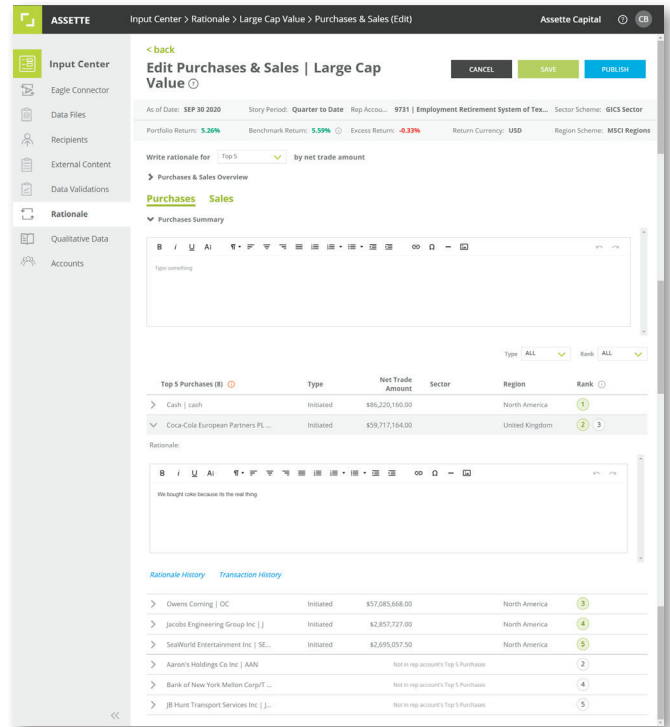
ASSETTE

Input Center > Rationale > Large Cap Value > Purchases & Sales (Edit)

Assette Capital ? CB

Input Center
Eagle Connector
Data Files
Recipients
External Content
Data Validations
Rationale
Qualitative Data
Accounts

< back

Edit Purchases & Sales | Large Cap Value ?

CANCEL SAVE PUBLISH

As of Date: SEP 30 2020 Story Period: Quarter to Date Rep Accou... 9731 | Employment Retirement System of Tex... Sector Scheme: GICS Sector

Portfolio Return: 5.26% Benchmark Return: 5.59% Excess Return: -0.33% Return Currency: USD Region Scheme: MSCI Regions

Write rationale for Top 5 by net trade amount

Purchases & Sales Overview

Purchases Sales

Purchases Summary

B I U A ¶ Ω

Type something

Type ALL Rank ALL

| Top 5 Purchases (8) | Type | Net Trade Amount | Sector | Region | Rank |
|---|---|---|---|---|---|
| Cash \| cash | Initiated | $86,220,160.00 | | North America | 1 |
| Coca-Cola European Partners PL ... | Initiated | $59,717,164.00 | | United Kingdom | 2 3 |

Rationale:

B I U A ¶ Ω

We bought coke because its the real thing

Rationale History Transaction History

| | | | | | |
|---|---|---|---|---|---|
| Owens Corning \| OC | Initiated | $57,085,668.00 | | North America | 3 |
| Jacobs Engineering Group Inc \| J | Initiated | $2,857,727.00 | | North America | 4 |
| SeaWorld Entertainment Inc \| SE... | Initiated | $2,695,057.50 | | North America | 5 |
| Aaron's Holdings Co Inc \| AAN | | Not in rep account's Top 5 Purchases | | | 2 |
| Bank of New York Mellon Corp/T ... | | Not in rep account's Top 5 Purchases | | | 4 |
| JB Hunt Transport Services Inc \| J... | | Not in rep account's Top 5 Purchases | | | 5 |

<<